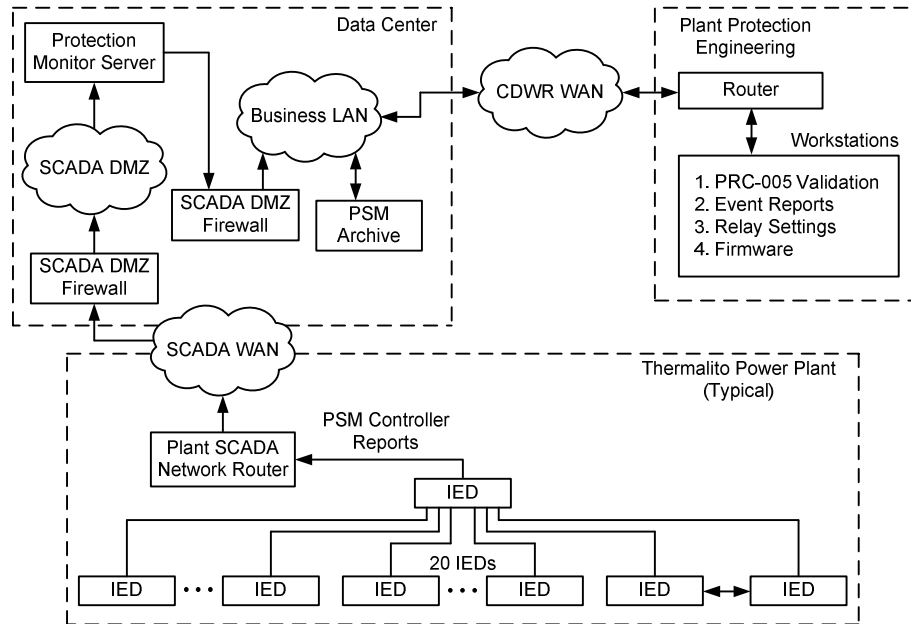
Data Center

Protection Monitor Server

SCADA DMZ

Business LAN

SCADA DMZ Firewall

PSM Archive

SCADA DMZ Firewall

CDWR WAN

Plant Protection Engineering

Router

Workstations

1. PRC-005 Validation
2. Event Reports
3. Relay Settings
4. Firmware

SCADA WAN

Thermalito Power Plant (Typical)

PSM Controller Reports

Plant SCADA Network Router

IED

20 IEDs

IED ··· IED IED ··· IED IED IED